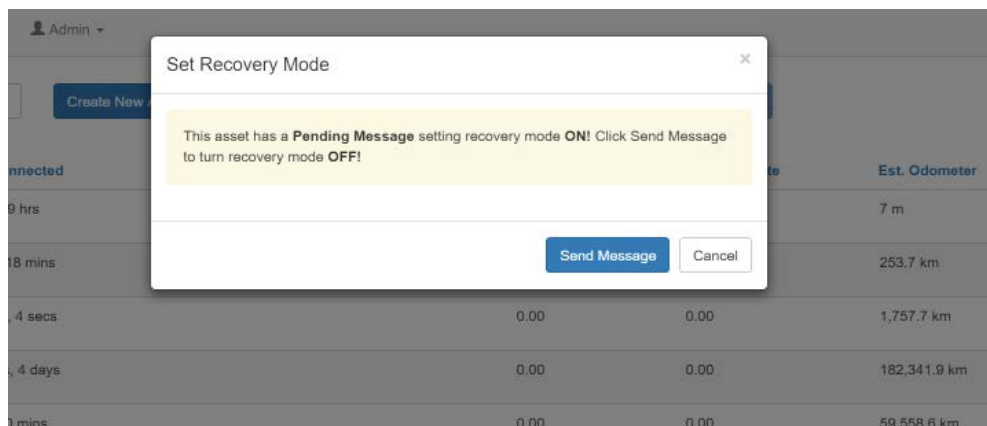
Admin

Create New

Set Recovery Mode

×

This asset has a **Pending Message** setting recovery mode **ON!** Click Send Message to turn recovery mode **OFF!**

Send Message

Cancel

nnected

te

Est. Odometer

9 hrs

7 m

18 mins

253.7 km

, 4 secs

0.00

0.00

1,757.7 km

, 4 days

0.00

0.00

182,341.9 km

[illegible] mins

0.00

0.00

59,558.6 km